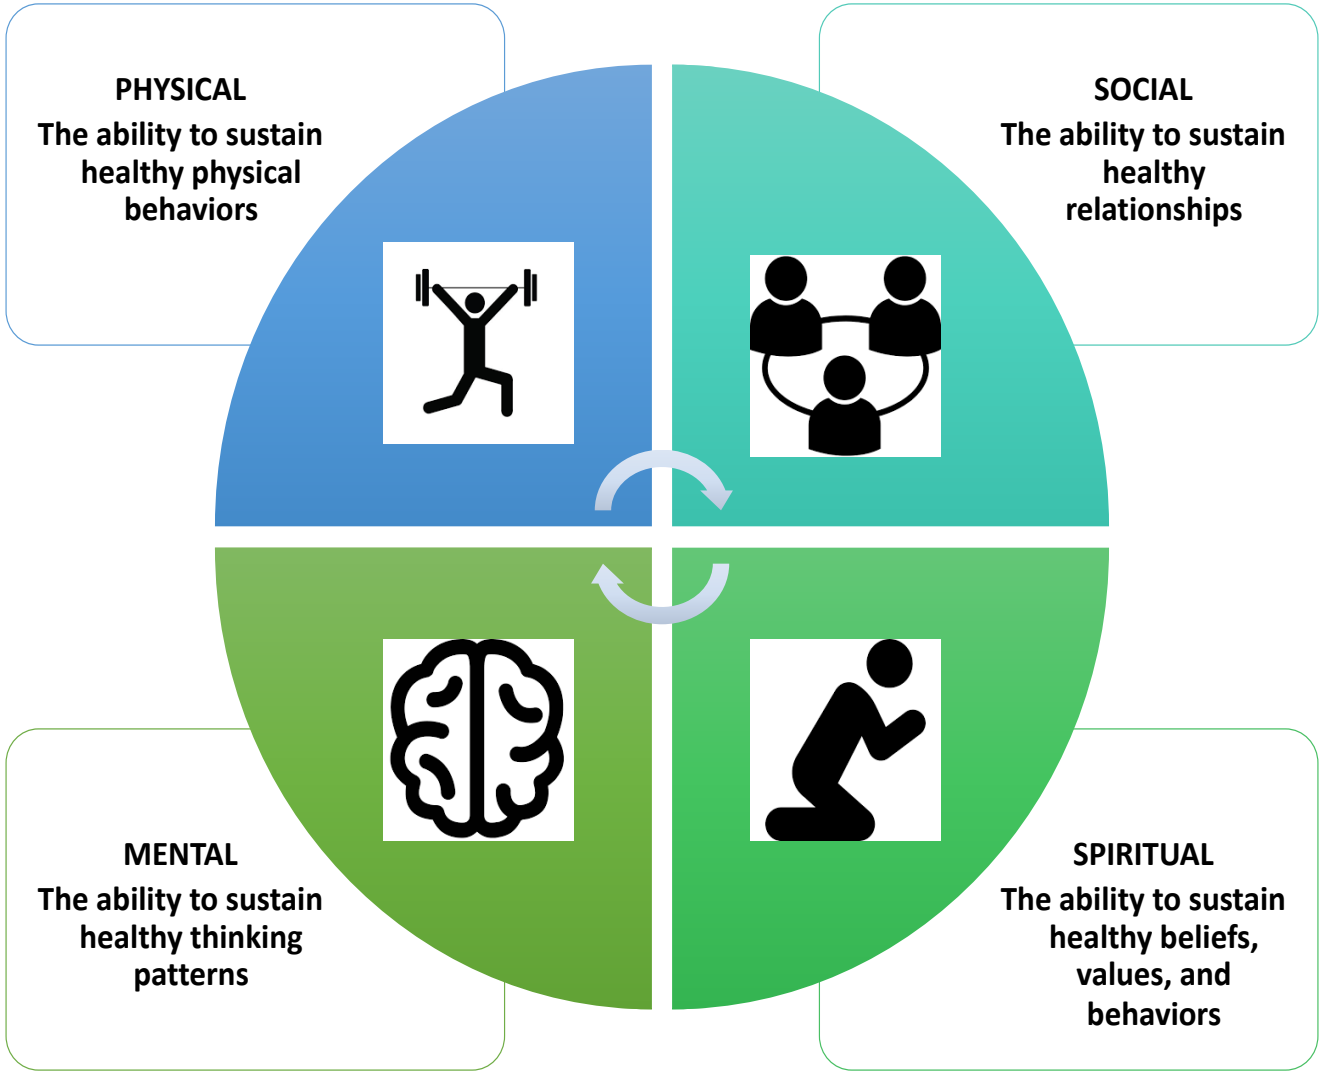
PHYSICAL
The ability to sustain healthy physical behaviors

SOCIAL
The ability to sustain healthy relationships

MENTAL
The ability to sustain healthy thinking patterns

SPIRITUAL
The ability to sustain healthy beliefs, values, and behaviors